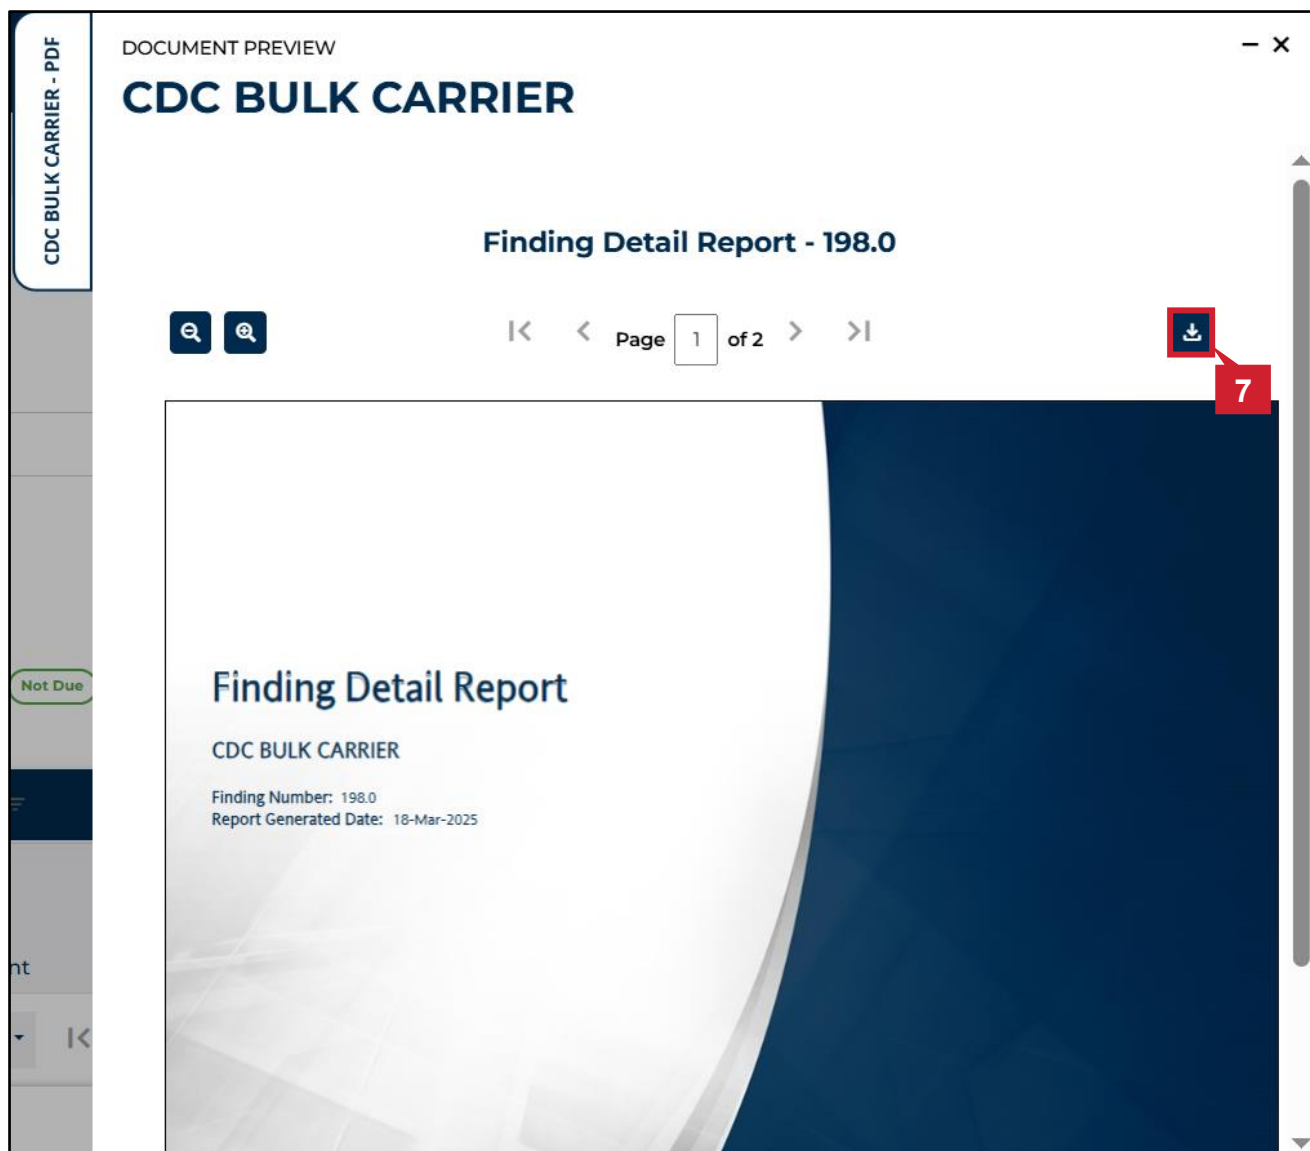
CDC BULK CARRIER - PDF

DOCUMENT PREVIEW

CDC BULK CARRIER

Finding Detail Report - 198.0

Page 1 of 2

7

Not Due

nt

Finding Detail Report

CDC BULK CARRIER

Finding Number: 198.0
Report Generated Date: 18-Mar-2025